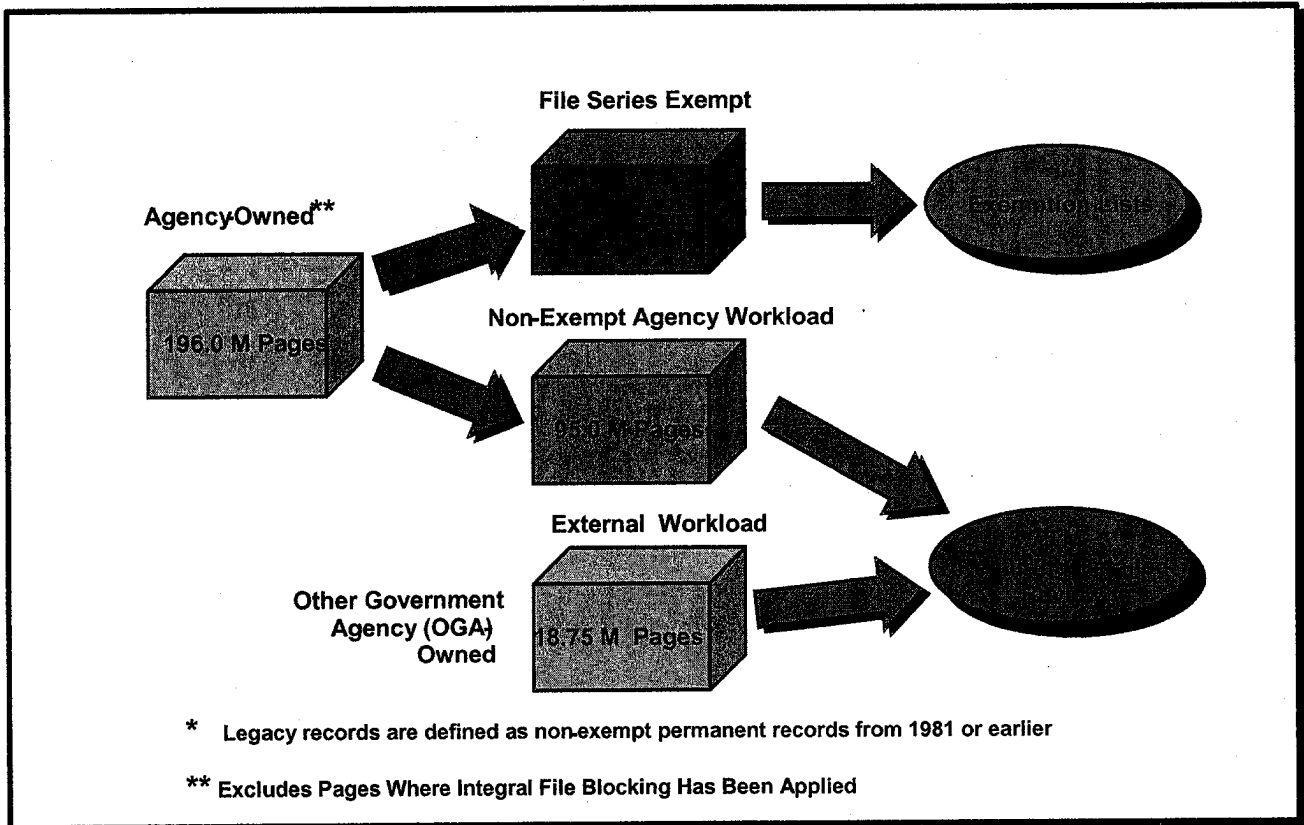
File Series Exempt

Agency-Owned**

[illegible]

Exemption Lists

196.0 M Pages

Non-Exempt Agency Workload

95.0 M Pages

External Workload

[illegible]

Other Government Agency (OGA) Owned

18.75 M Pages

* Legacy records are defined as non-exempt permanent records from 1981 or earlier

** Excludes Pages Where Integral File Blocking Has Been Applied